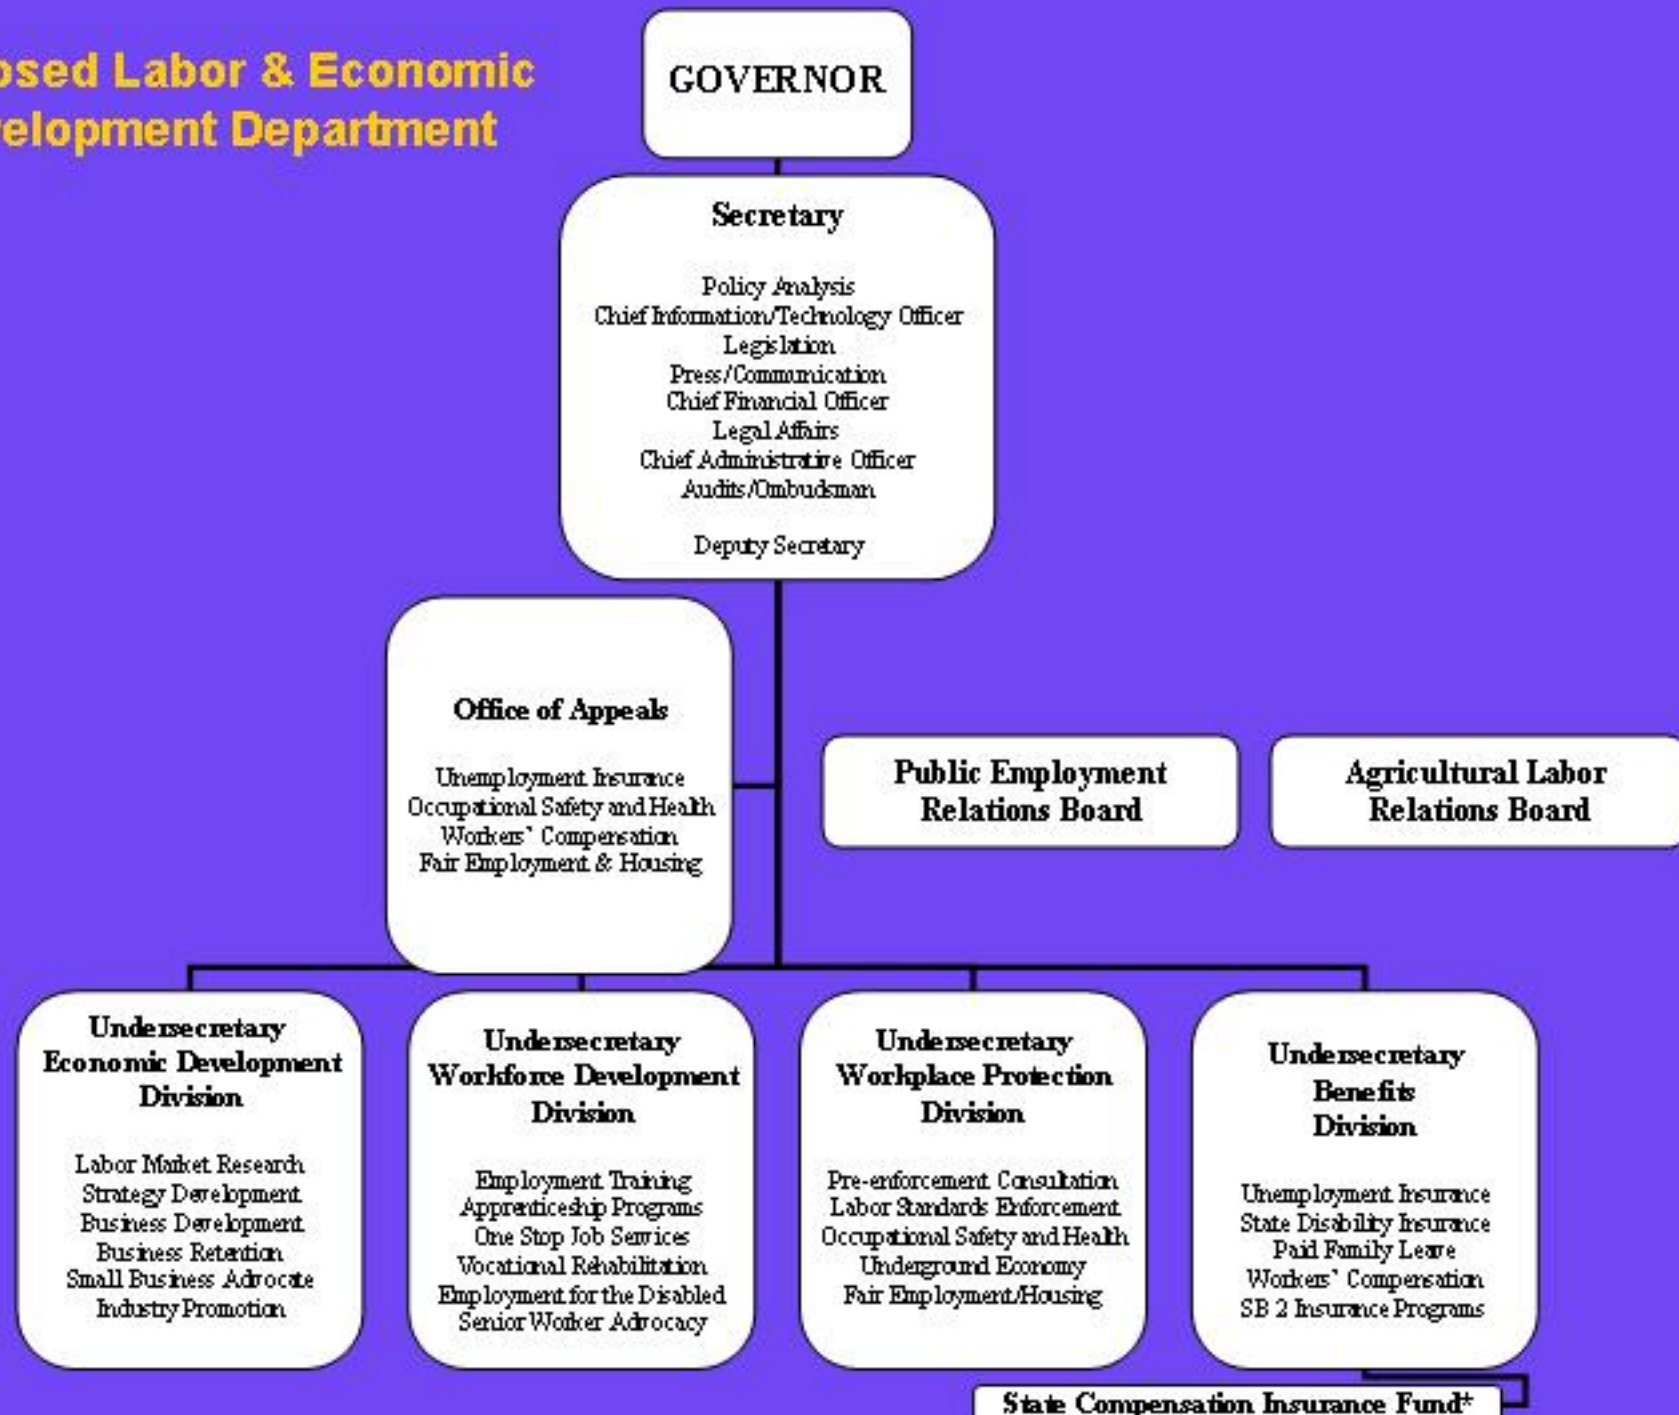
osed Labor & Economic
elopment Department

GOVERNOR

Secretary

Policy Analysis
Chief Information/Technology Officer
Legislation
Press/Communication
Chief Financial Officer
Legal Affairs
Chief Administrative Officer
Audits/Ombudsman

Deputy Secretary

Office of Appeals

Unemployment Insurance
Occupational Safety and Health
Workers' Compensation
Fair Employment & Housing

Public Employment Relations Board

Agricultural Labor Relations Board

Undersecretary
Economic Development Division

Labor Market Research
Strategy Development
Business Development
Business Retention
Small Business Advocate
Industry Promotion

Undersecretary
Workforce Development Division

Employment Training
Apprenticeship Programs
One Stop Job Services
Vocational Rehabilitation
Employment for the Disabled
Senior Worker Advocacy

Undersecretary
Workplace Protection Division

Pre-enforcement Consultation
Labor Standards Enforcement
Occupational Safety and Health
Underground Economy
Fair Employment/Housing

Undersecretary
Benefits
Division

Unemployment Insurance
State Disability Insurance
Paid Family Leave
Workers' Compensation
SB 2 Insurance Programs

State Compensation Insurance Fund*